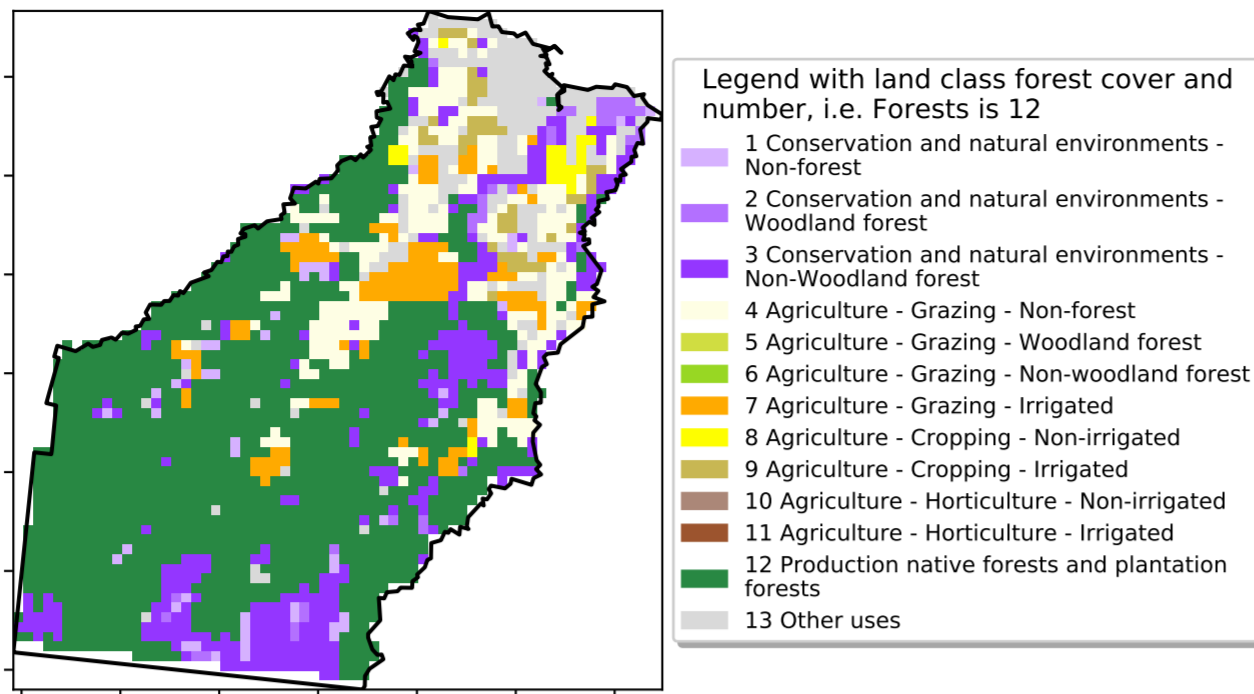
Legend with land class forest cover and number, i.e. Forests is 12

1 Conservation and natural environments - Non-forest

2 Conservation and natural environments - Woodland forest

3 Conservation and natural environments - Non-Woodland forest

4 Agriculture - Grazing - Non-forest

5 Agriculture - Grazing - Woodland forest

6 Agriculture - Grazing - Non-woodland forest

7 Agriculture - Grazing - Irrigated

8 Agriculture - Cropping - Non-irrigated

9 Agriculture - Cropping - Irrigated

10 Agriculture - Horticulture - Non-irrigated

11 Agriculture - Horticulture - Irrigated

12 Production native forests and plantation forests

13 Other uses